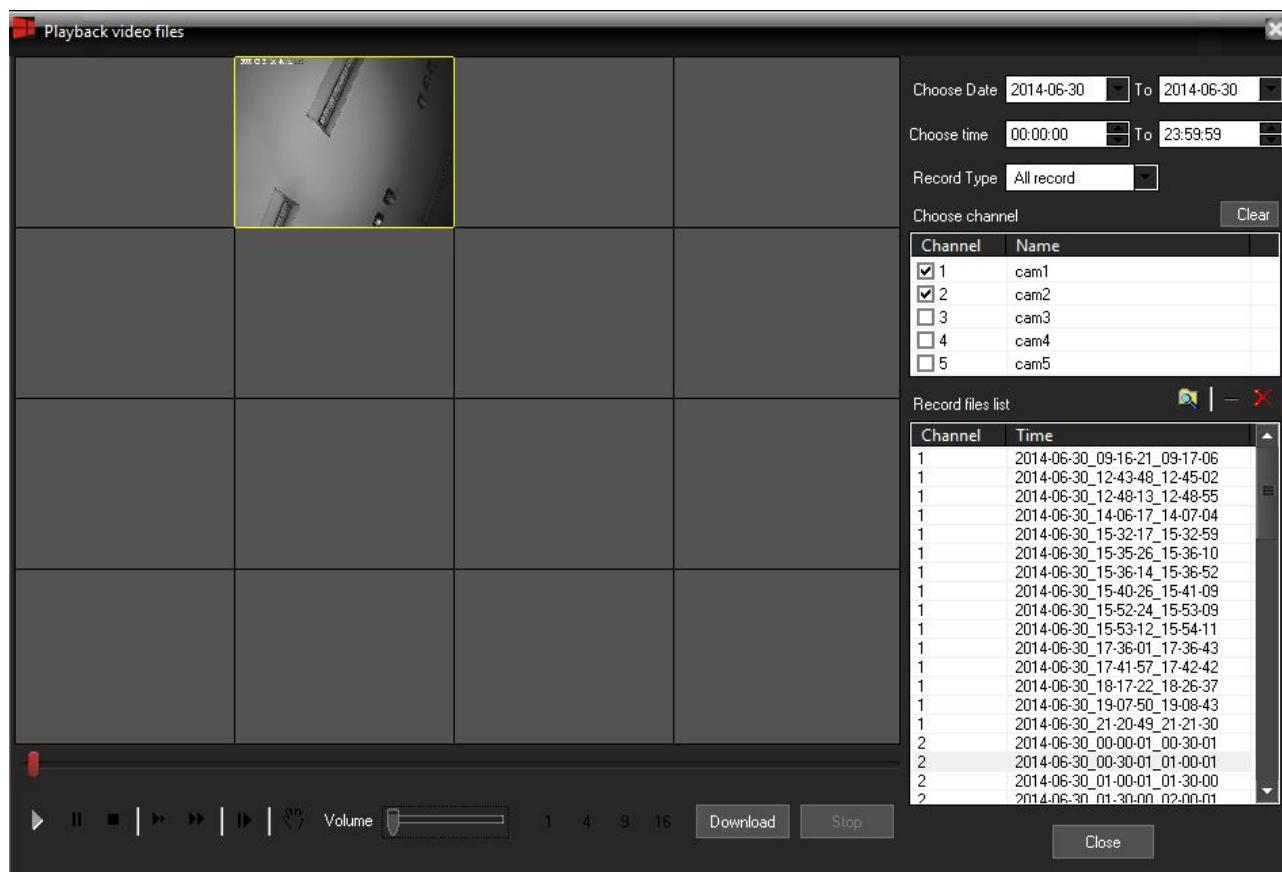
Playback video files

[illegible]

Choose Date 2014-06-30 To 2014-06-30

Choose time 00:00:00 To 23:59:59

Record Type All record

Choose channel Clear

| Channel | Name |
|---|---|
| ☑ 1 | cam1 |
| ☑ 2 | cam2 |
| ☐ 3 | cam3 |
| ☐ 4 | cam4 |
| ☐ 5 | cam5 |

Record files list

| Channel | Time |
|---|---|
| 1 | 2014-06-30_09-16-21_09-17-06 |
| 1 | 2014-06-30_12-43-48_12-45-02 |
| 1 | 2014-06-30_12-48-13_12-48-55 |
| 1 | 2014-06-30_14-06-17_14-07-04 |
| 1 | 2014-06-30_15-32-17_15-32-59 |
| 1 | 2014-06-30_15-35-26_15-36-10 |
| 1 | 2014-06-30_15-36-14_15-36-52 |
| 1 | 2014-06-30_15-40-26_15-41-09 |
| 1 | 2014-06-30_15-52-24_15-53-09 |
| 1 | 2014-06-30_15-53-12_15-54-11 |
| 1 | 2014-06-30_17-36-01_17-36-43 |
| 1 | 2014-06-30_17-41-57_17-42-42 |
| 1 | 2014-06-30_18-17-22_18-26-37 |
| 1 | 2014-06-30_19-07-50_19-08-43 |
| 1 | 2014-06-30_21-20-49_21-21-30 |
| 2 | 2014-06-30_00-00-01_00-30-01 |
| 2 | 2014-06-30_00-30-01_01-00-01 |
| 2 | 2014-06-30_01-00-01_01-30-00 |
| 2 | 2014-06-30_01-30-00_02-00-01 |

Volume 1 4 9 16 Download Stop

Close